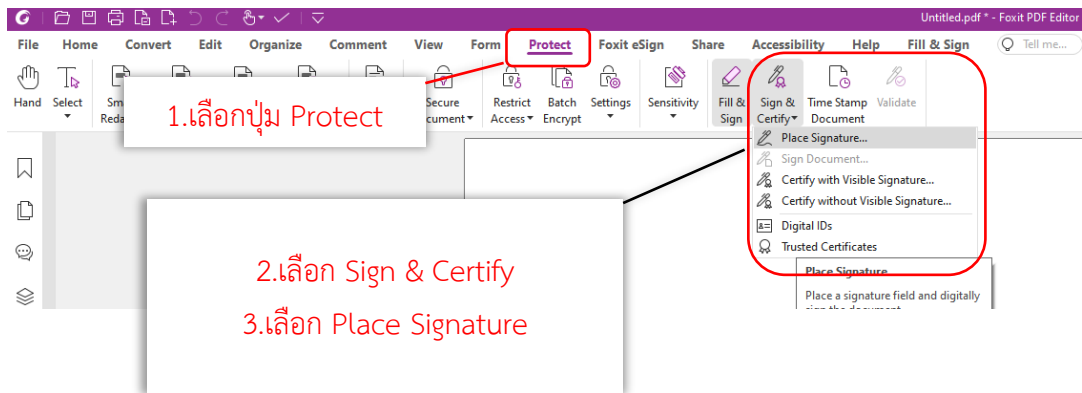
Untitled.pdf * - Foxit PDF Editor

File Home Convert Edit Organize Comment View Form Protect Foxit eSign Share Accessibility Help Fill & Sign Tell me...

Hand Select Sm Reda Secure cument Restrict Access Batch Encrypt Settings Sensitivity Fill & Sign Sign & Certify Time Stamp Document Validate

1.เลือกปุ่ม Protect

Place Signature...
Sign Document...
Certify with Visible Signature...
Certify without Visible Signature...
Digital IDs
Trusted Certificates

Place Signature
Place a signature field and digitally

2.เลือก Sign & Certify
3.เลือก Place Signature